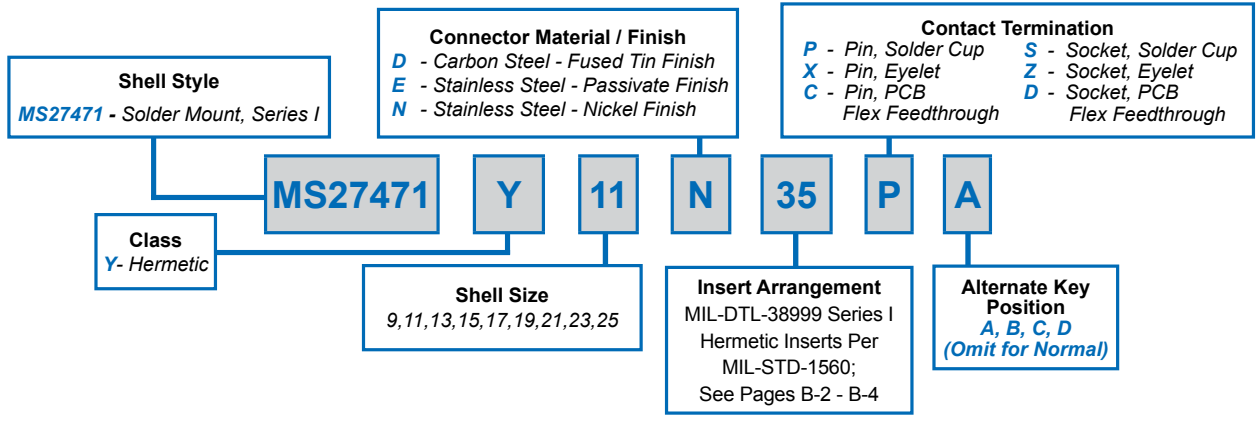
Connector Material / Finish
D - Carbon Steel - Fused Tin Finish
E - Stainless Steel - Passivate Finish
N - Stainless Steel - Nickel Finish

Contact Termination
P - Pin, Solder Cup
X - Pin, Eyelet
C - Pin, PCB Flex Feedthrough
S - Socket, Solder Cup
Z - Socket, Eyelet
D - Socket, PCB Flex Feedthrough

Shell Style
MS27471 - Solder Mount, Series I

MS27471 Y 11 N 35 P A

Class
Y- Hermetic

Shell Size
9,11,13,15,17,19,21,23,25

Insert Arrangement
MIL-DTL-38999 Series I Hermetic Inserts Per MIL-STD-1560; See Pages B-2 - B-4

Alternate Key Position
A, B, C, D
(Omit for Normal)